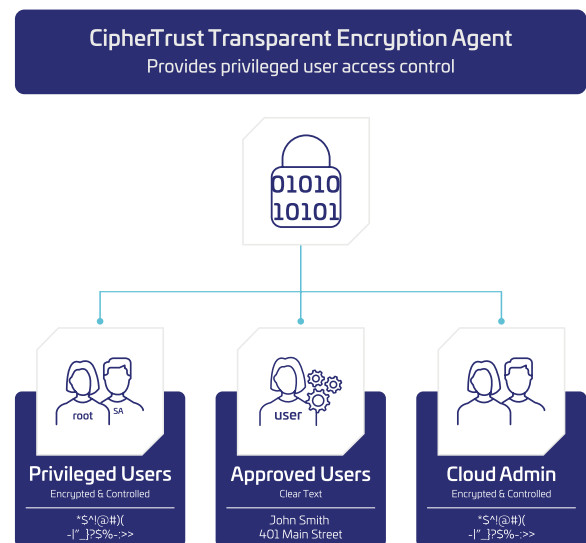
CipherTrust Transparent Encryption Agent
Provides privileged user access control

01010
10101

root SA

Privileged Users
Encrypted & Controlled

*S^!@#)(
-|"_}?S%-:>>

user

Approved Users
Clear Text

John Smith
401 Main Street

Cloud Admin
Encrypted & Controlled

*S^!@#)(
-|"_}?S%-:>>